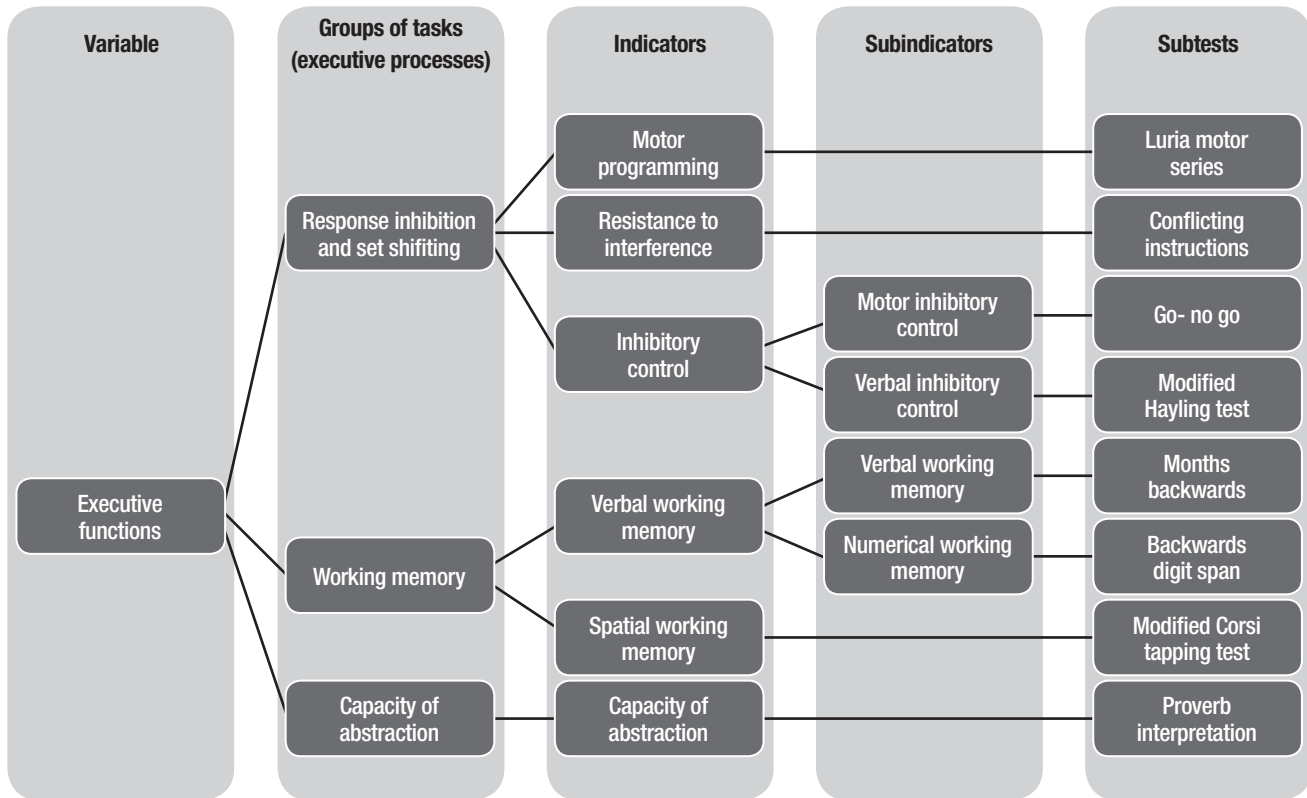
Variable

Groups of tasks (executive processes)

Indicators

Subindicators

Subtests

Executive functions

Response inhibition and set shifiting

Working memory

Capacity of abstraction

Motor programming

Resistance to interference

Inhibitory control

Verbal working memory

Spatial working memory

Capacity of abstraction

Motor inhibitory control

Verbal inhibitory control

Verbal working memory

Numerical working memory

Luria motor series

Conflicting instructions

Go- no go

Modified Hayling test

Months backwards

Backwards digit span

Modified Corsi tapping test

Proverb interpretation